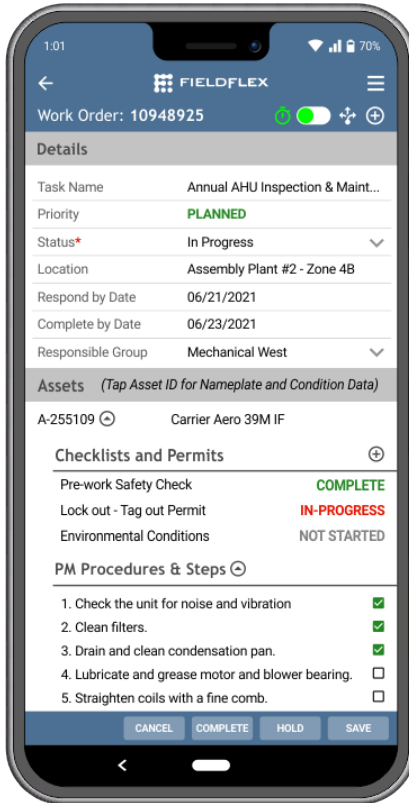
1:01

70%

FIELDFLEX

Work Order: 10948925

Details

| Task Name | Annual AHU Inspection & Maint... |
|---|---|
| Priority | PLANNED |
| Status* | In Progress |
| Location | Assembly Plant #2 - Zone 4B |
| Respond by Date | 06/21/2021 |
| Complete by Date | 06/23/2021 |
| Responsible Group | Mechanical West |

Assets (Tap Asset ID for Nameplate and Condition Data)

A-255109 Carrier Aero 39M IF

Checklists and Permits

| Pre-work Safety Check | COMPLETE |
|---|---|
| Lock out - Tag out Permit | IN-PROGRESS |
| Environmental Conditions | NOT STARTED |

PM Procedures & Steps

1. Check the unit for noise and vibration
2. Clean filters.
3. Drain and clean condensation pan.
4. Lubricate and grease motor and blower bearing.
5. Straighten coils with a fine comb.

CANCEL COMPLETE HOLD SAVE